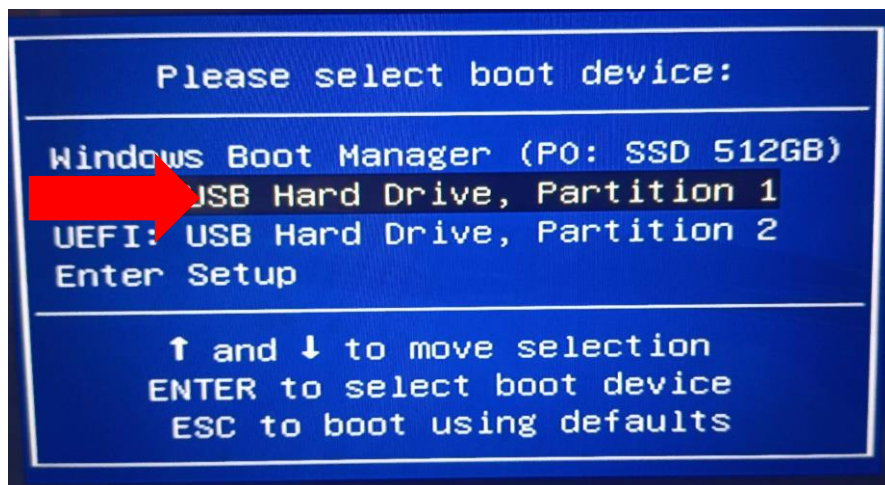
Please select boot device:

Windows Boot Manager (P0: SSD 512GB)
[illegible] USB Hard Drive, Partition 1
UEFI: USB Hard Drive, Partition 2
Enter Setup

↑ and ↓ to move selection
ENTER to select boot device
ESC to boot using defaults